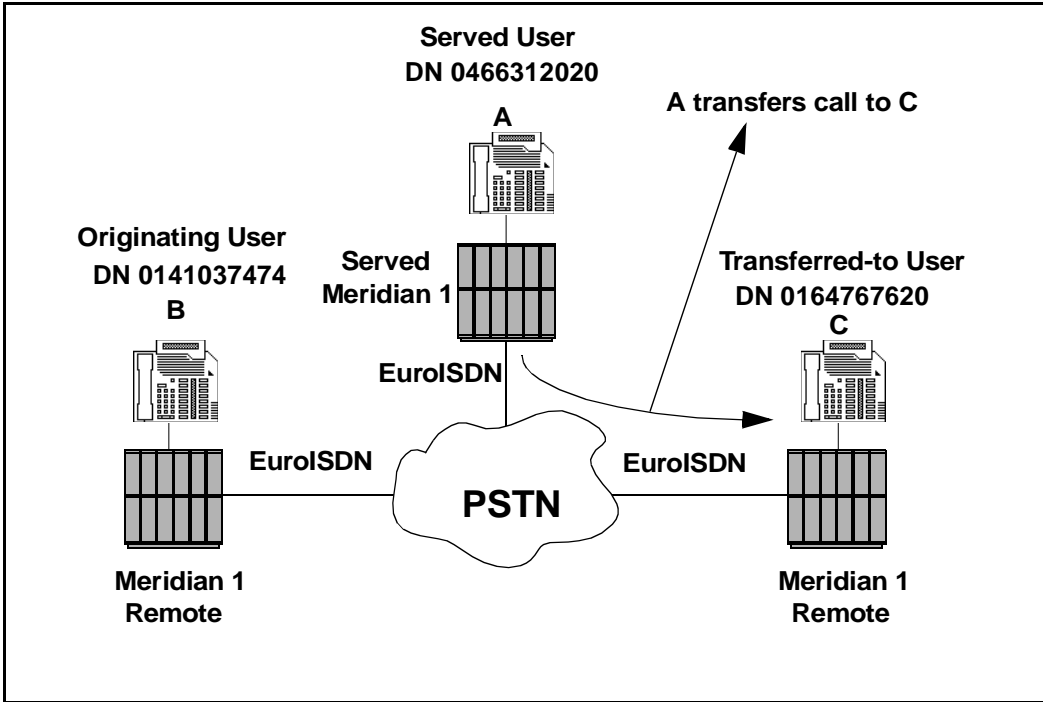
Served User
DN 0466312020

A

A transfers call to C

Originating User
DN 0141037474

B

Served
Meridian 1

Transferred-to User
DN 0164767620

C

EuroISDN

EuroISDN

PSTN

EuroISDN

Meridian 1
Remote

Meridian 1
Remote